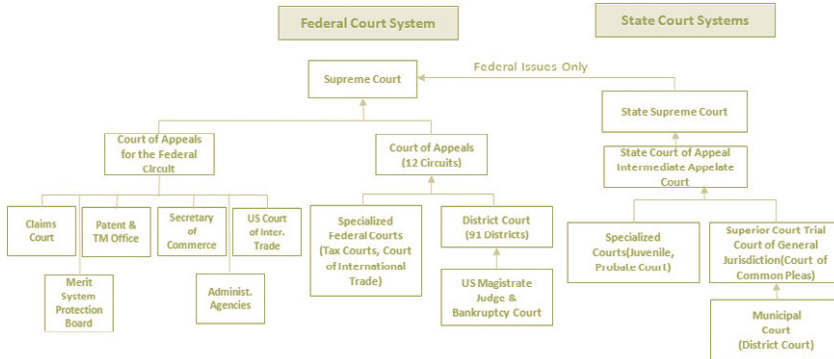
Federal Court System

State Court Systems

Supreme Court

Federal Issues Only

State Supreme Court

Court of Appeals for the Federal Circuit

Court of Appeals (12 Circuits)

State Court of Appeal Intermediate Appelate Court

Claims Court

Patent & TM Office

Secretary of Commerce

US Court of Inter. Trade

Merit System Protection Board

Administ. Agencies

Specialized Federal Courts (Tax Courts, Court of International Trade)

District Court (91 Districts)

US Magistrate Judge & Bankruptcy Court

Specialized Courts(Juvenile, Probate Court)

Superior Court Trial Court of General Jurisdiction(Court of Common Pleas)

Municipal Court (District Court)